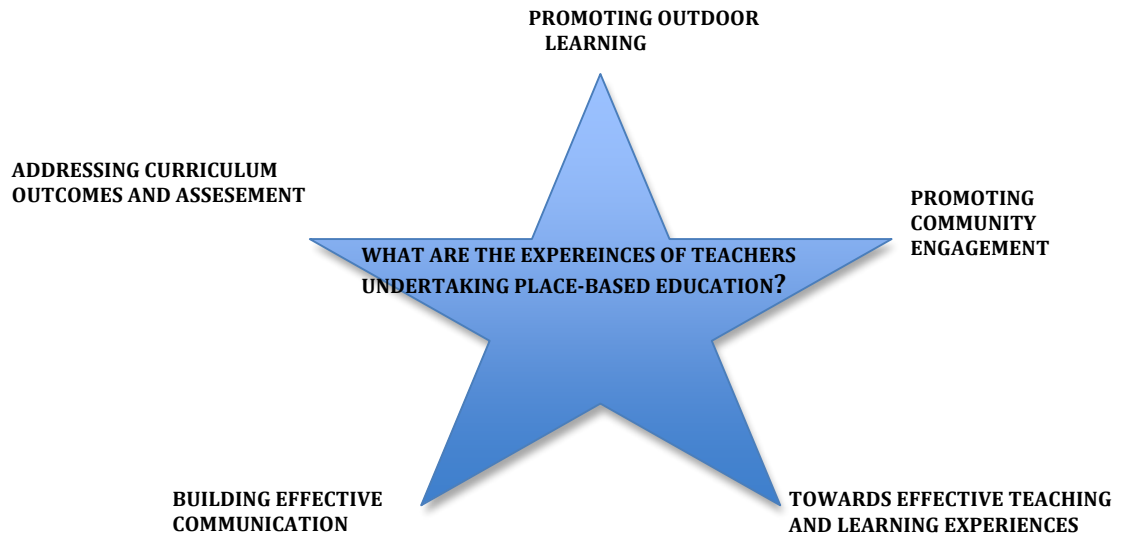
PROMOTING OUTDOOR LEARNING

ADDRESSING CURRICULUM OUTCOMES AND ASSESEMENT

PROMOTING COMMUNITY ENGAGEMENT

WHAT ARE THE EXPEREINCES OF TEACHERS UNDERTAKING PLACE-BASED EDUCATION?

BUILDING EFFECTIVE COMMUNICATION

TOWARDS EFFECTIVE TEACHING AND LEARNING EXPERIENCES